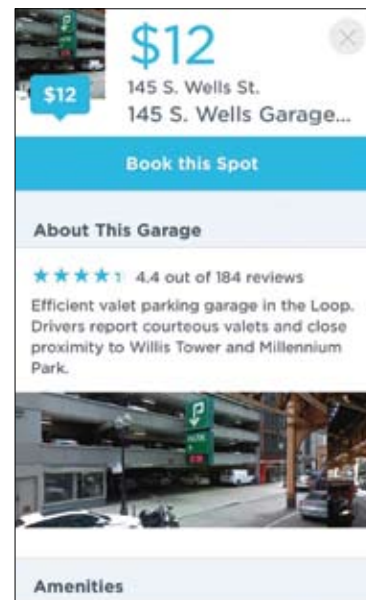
$12

$12
145 S. Wells St.
145 S. Wells Garage...

Book this Spot

About This Garage

★★★★ 4.4 out of 184 reviews

Efficient valet parking garage in the Loop. Drivers report courteous valets and close proximity to Willis Tower and Millennium Park.

Amenities